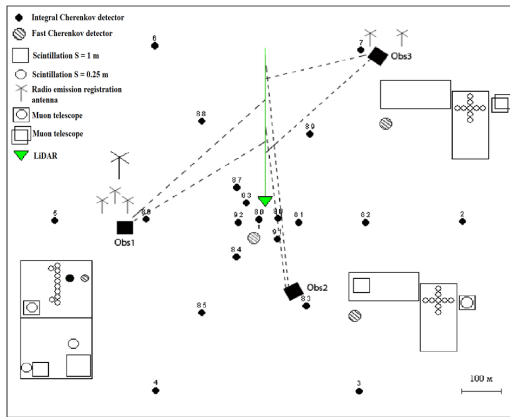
Integral Cherenkov detector
Fast Cherenkov detector
Scintillation S = 1 m
Scintillation S = 0.25 m
Radio emission registration antenna
Muon telescope
Muon telescope
LiDAR

6
7
Obs3
88
89
87
63
5
8
92
80
90
81
62
2
Obs1
94
84
Obs2
83
85
4
3
100 м